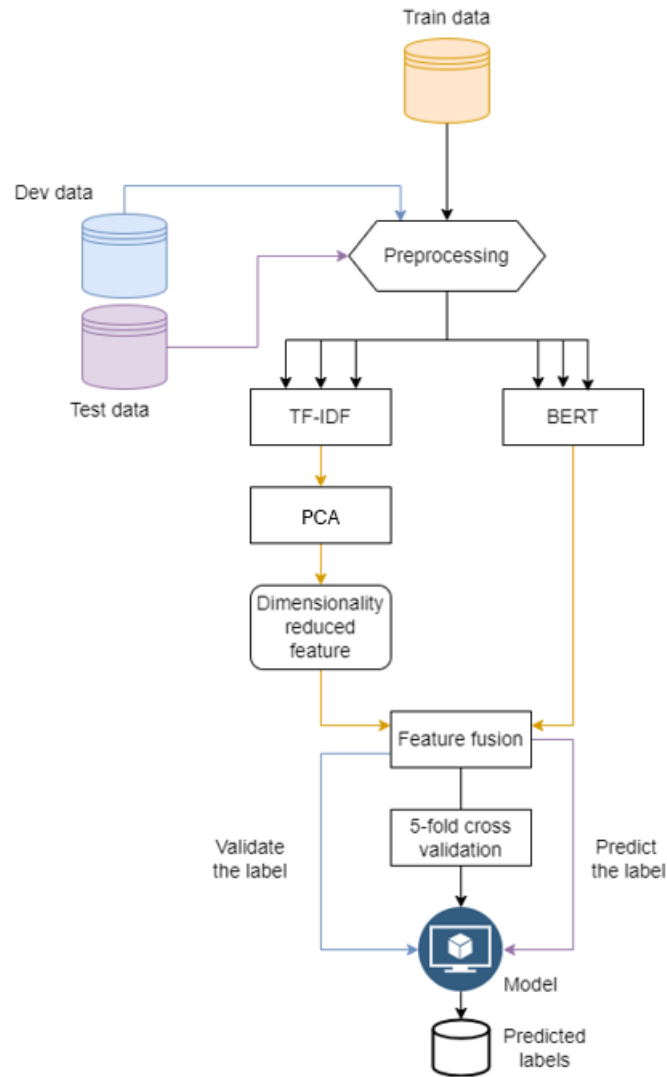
Train data

Dev data

Preprocessing

Test data

TF-IDF

BERT

PCA

Dimensionality reduced feature

Feature fusion

Validate the label

5-fold cross validation

Predict the label

Model

Predicted labels